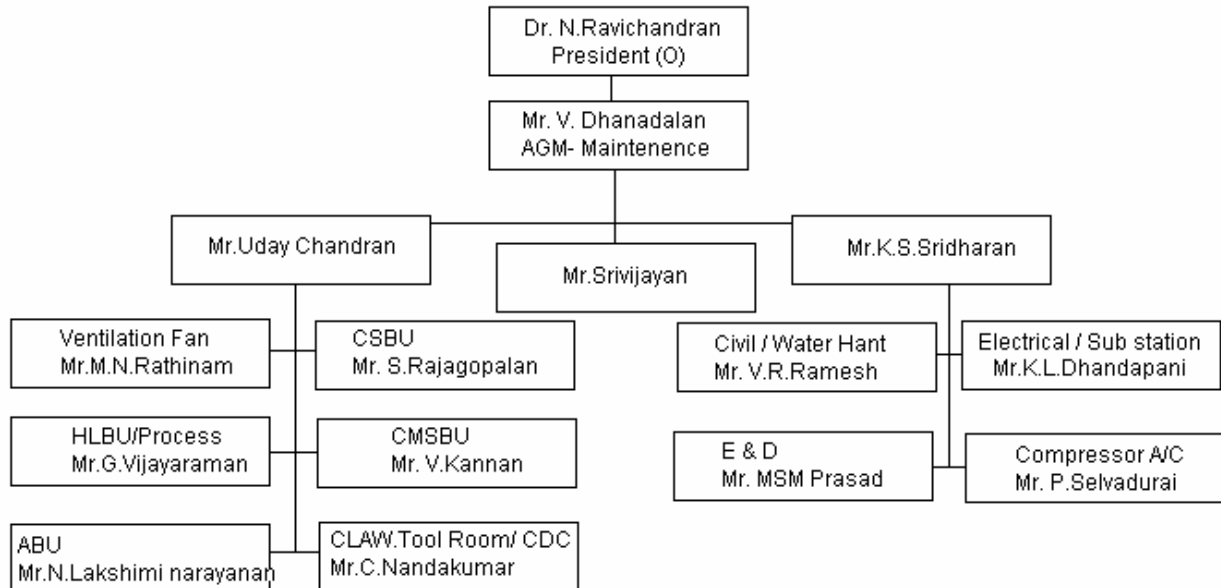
Dr. N.Ravichandran
President (O)

Mr. V. Dhanadalan
AGM- Maintenence

Mr.Uday Chandran

Mr.Srivijayan

Mr.K.S.Sridharan

Ventilation Fan
Mr.M.N.Rathinam

CSBU
Mr. S.Rajagopalan

HLBU/Process
Mr.G.Vijayaraman

CMSBU
Mr. V.Kannan

ABU
Mr.N.Lakshimi narayanan

CLAW.Tool Room/ CDC
Mr.C.Nandakumar

Civil / Water Hant
Mr. V.R.Ramesh

Electrical / Sub station
Mr.K.L.Dhandapani

E & D
Mr. MSM Prasad

Compressor A/C
Mr. P.Selvadurai